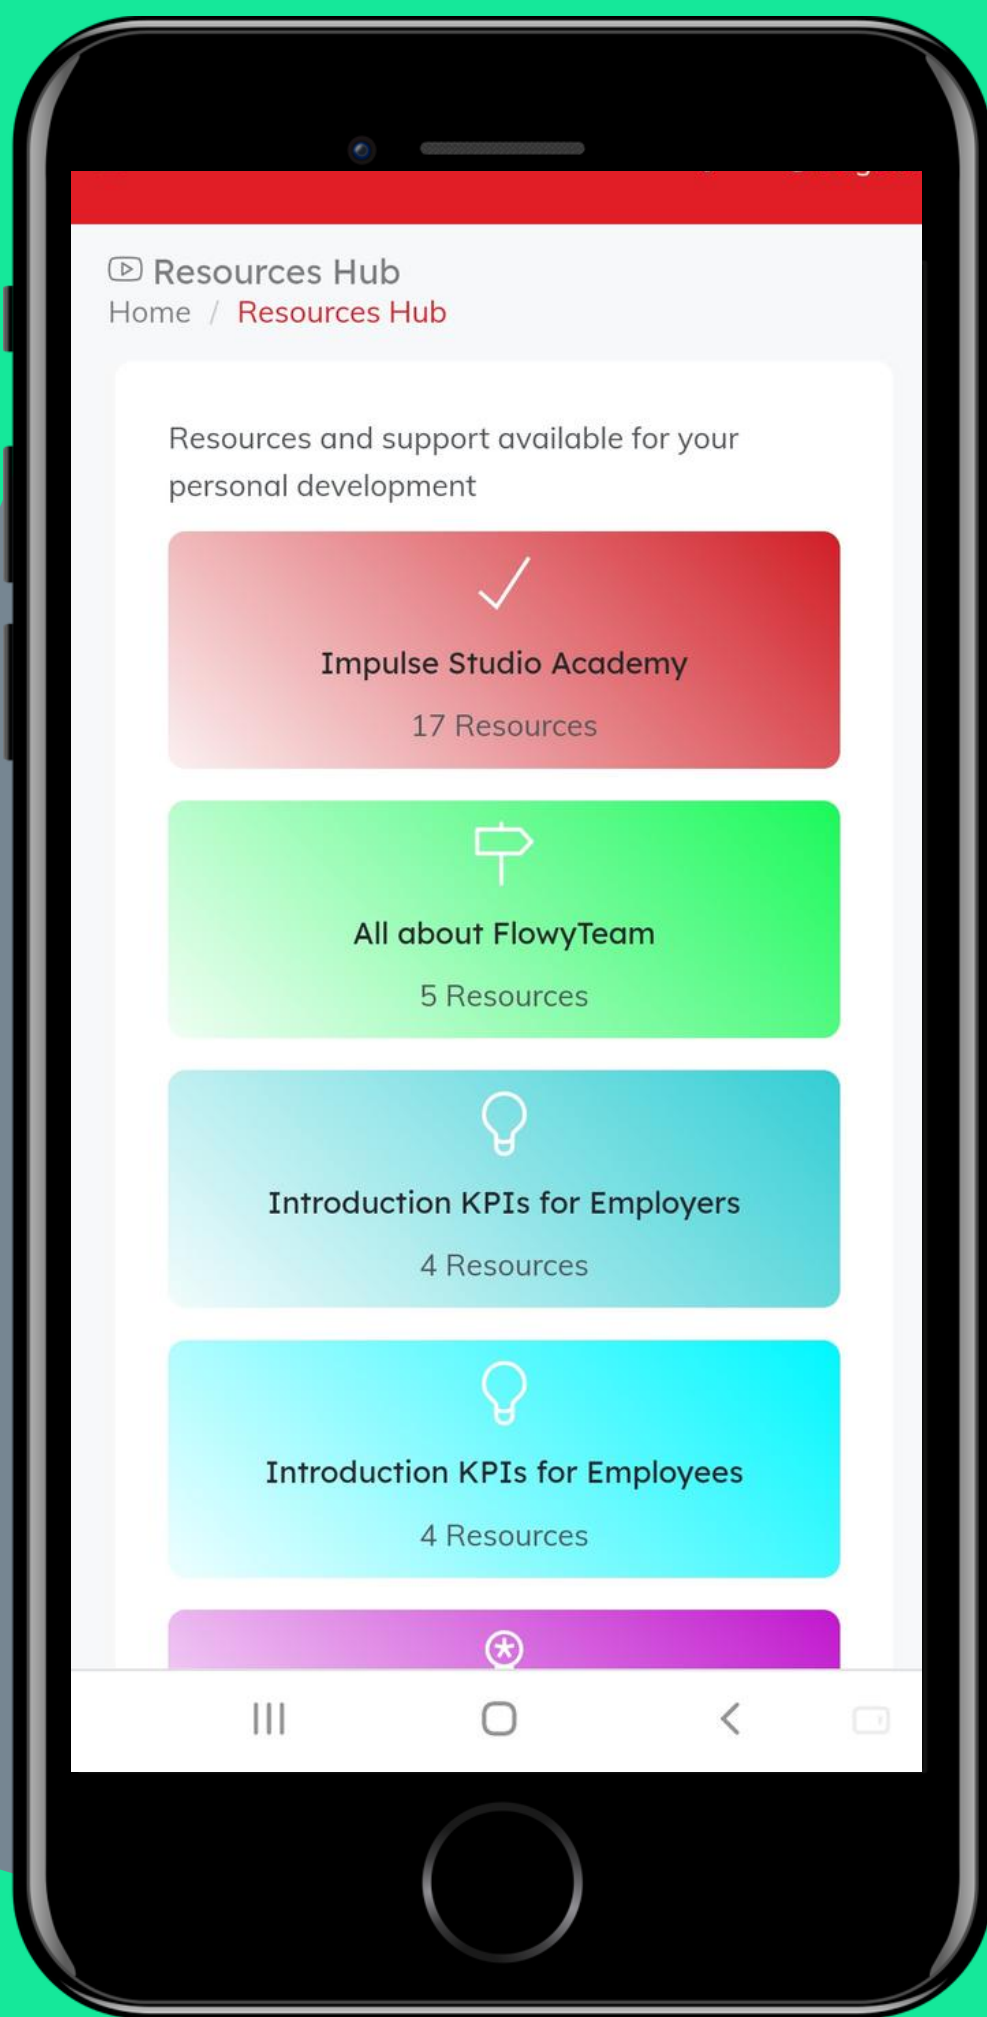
Resources Hub
Home / Resources Hub

Resources and support available for your personal development

Impulse Studio Academy
17 Resources

All about FlowyTeam
5 Resources

Introduction KPIs for Employers
4 Resources

Introduction KPIs for Employees
4 Resources